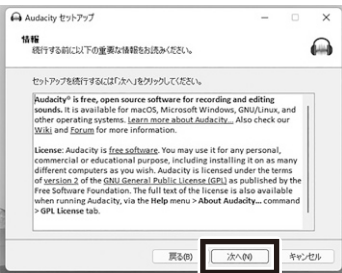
Audacity セットアップ

情報
続行する前に以下の重要な情報をお読みください。

セットアップを続行するには「次へ」をクリックしてください。

Audacity® is free, open source software for recording and editing sounds. It is available for macOS, Microsoft Windows, GNU/Linux, and other operating systems. Learn more about Audacity... Also check our Wiki and Forum for more information.

License: Audacity is free software. You may use it for any personal, commercial or educational purpose, including installing it on as many different computers as you wish. Audacity is licensed under the terms of version 2 of the GNU General Public License (GPL) as published by the Free Software Foundation. The full text of the license is also available when running Audacity, via the Help menu > About Audacity... command > GPL License tab.

戻る(B) 次へ(N) キャンセル